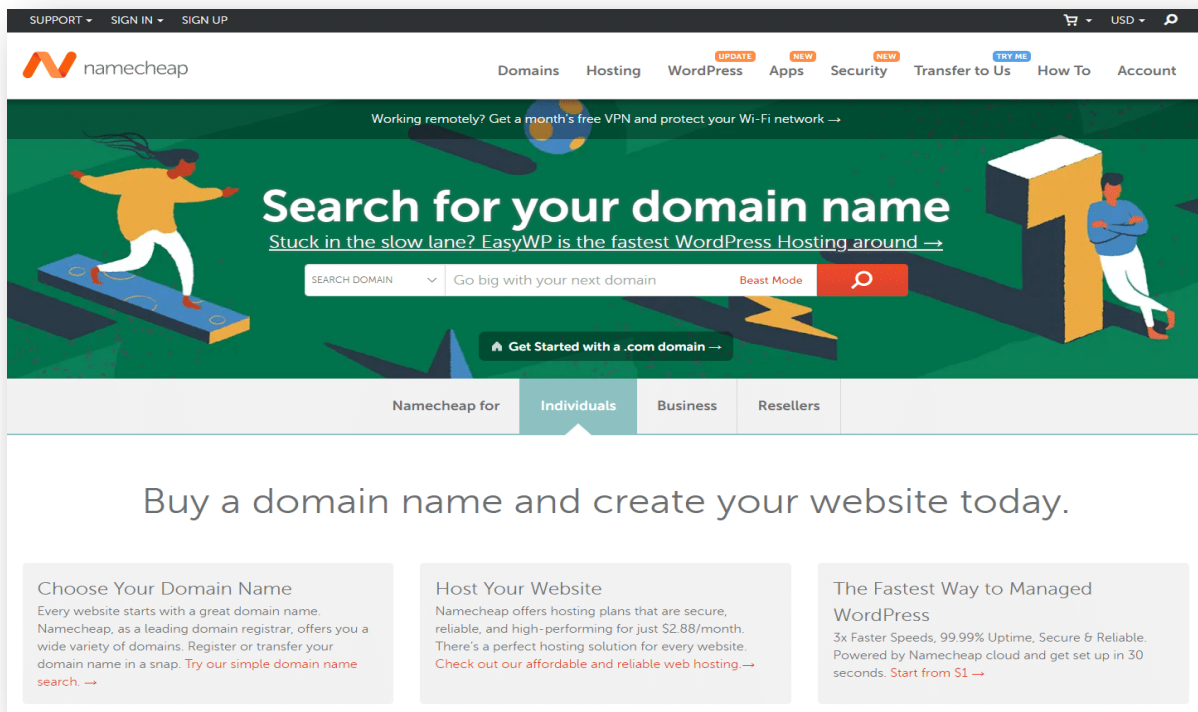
SUPPORT ▾ SIGN IN ▾ SIGN UP

USD ▾

namecheap

Domains Hosting UPDATE WordPress NEW Apps NEW Security TRY ME Transfer to Us How To Account

Working remotely? Get a month's free VPN and protect your Wi-Fi network →

Search for your domain name

Stuck in the slow lane? EasyWP is the fastest WordPress Hosting around →

SEARCH DOMAIN Go big with your next domain Beast Mode

Get Started with a .com domain →

Namecheap for Individuals Business Resellers

Buy a domain name and create your website today.

Choose Your Domain Name

Every website starts with a great domain name. Namecheap, as a leading domain registrar, offers you a wide variety of domains. Register or transfer your domain name in a snap. Try our simple domain name search. →

Host Your Website

Namecheap offers hosting plans that are secure, reliable, and high-performing for just $2.88/month. There's a perfect hosting solution for every website. Check out our affordable and reliable web hosting.→

The Fastest Way to Managed WordPress

3x Faster Speeds, 99.99% Uptime, Secure & Reliable. Powered by Namecheap cloud and get set up in 30 seconds. Start from $1 →